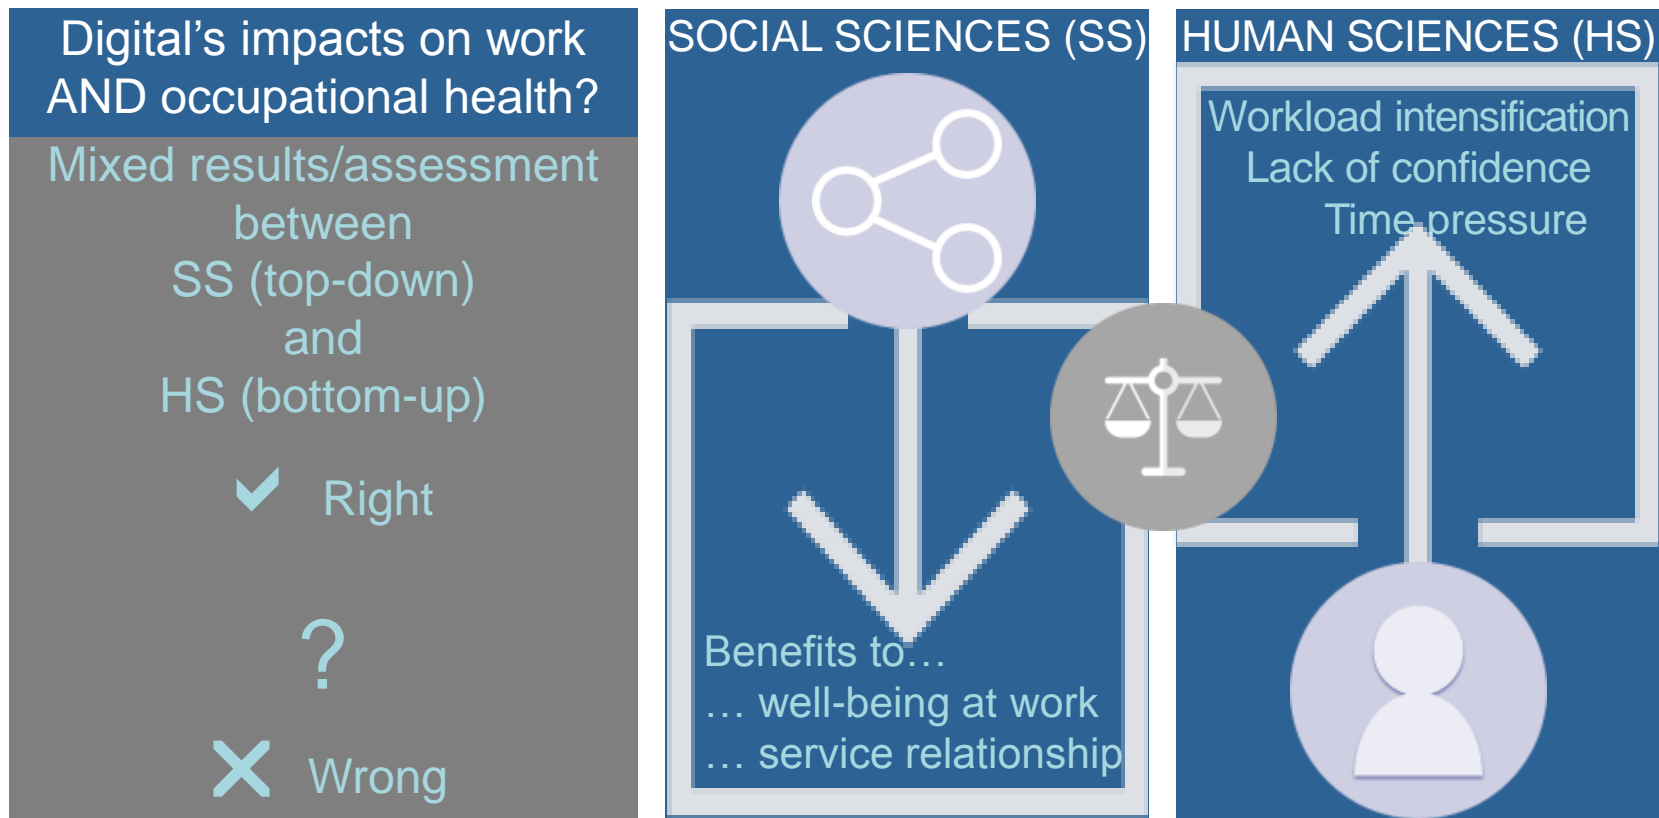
Digital’s impacts on work AND occupational health?

Mixed results/assessment between SS (top-down) and HS (bottom-up)

✔ Right

?

✕ Wrong

SOCIAL SCIENCES (SS)

Benefits to…
… well-being at work
… service relationship

HUMAN SCIENCES (HS)

Workload intensification
Lack of confidence
Time pressure